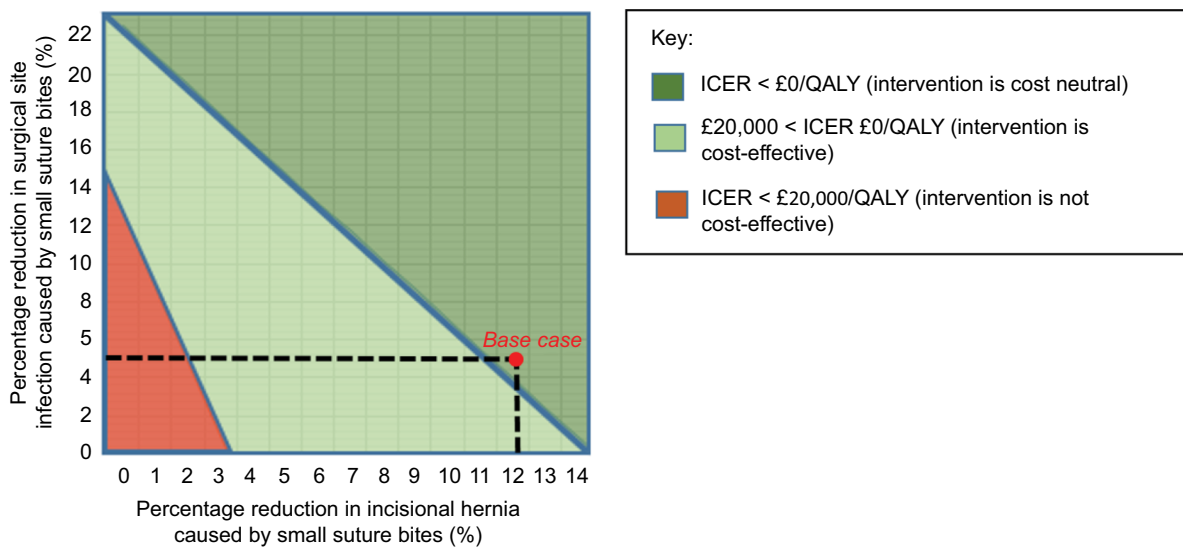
Percentage reduction in surgical site infection caused by small suture bites (%)

22
20
18
16
14
12
10
8
5
4
2
0

Base case

0 1 2 3 4 5 6 7 8 9 10 11 12 13 14

Percentage reduction in incisional hernia caused by small suture bites (%)

Key:

ICER < £0/QALY (intervention is cost neutral)

£20,000 < ICER £0/QALY (intervention is cost-effective)

ICER < £20,000/QALY (intervention is not cost-effective)